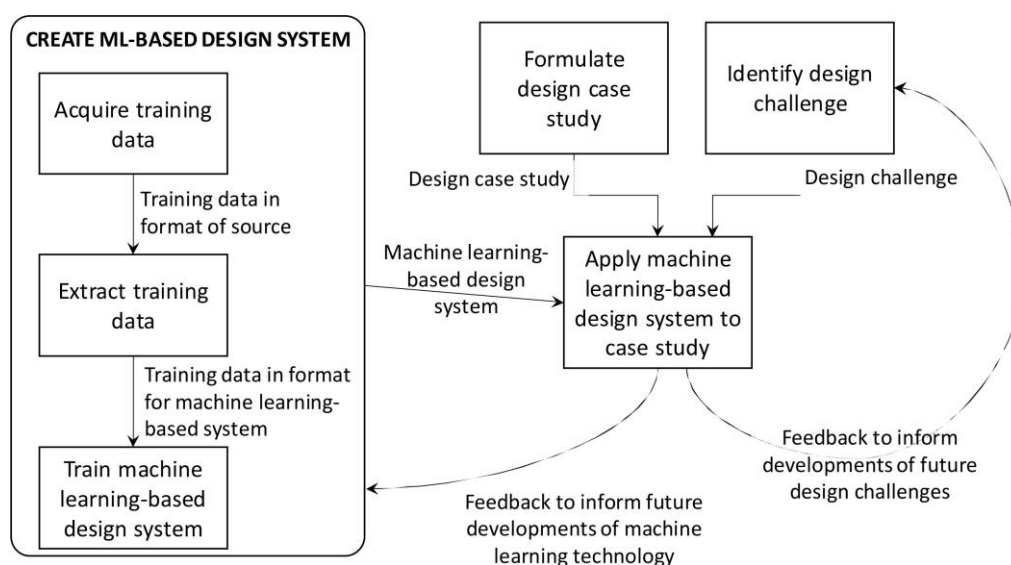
CREATE ML-BASED DESIGN SYSTEM

Acquire training data

Training data in format of source

Extract training data

Training data in format for machine learning-based system

Train machine learning-based design system

Formulate design case study

Identify design challenge

Design case study

Design challenge

Machine learning-based design system

Apply machine learning-based design system to case study

Feedback to inform developments of future design challenges

Feedback to inform future developments of machine learning technology